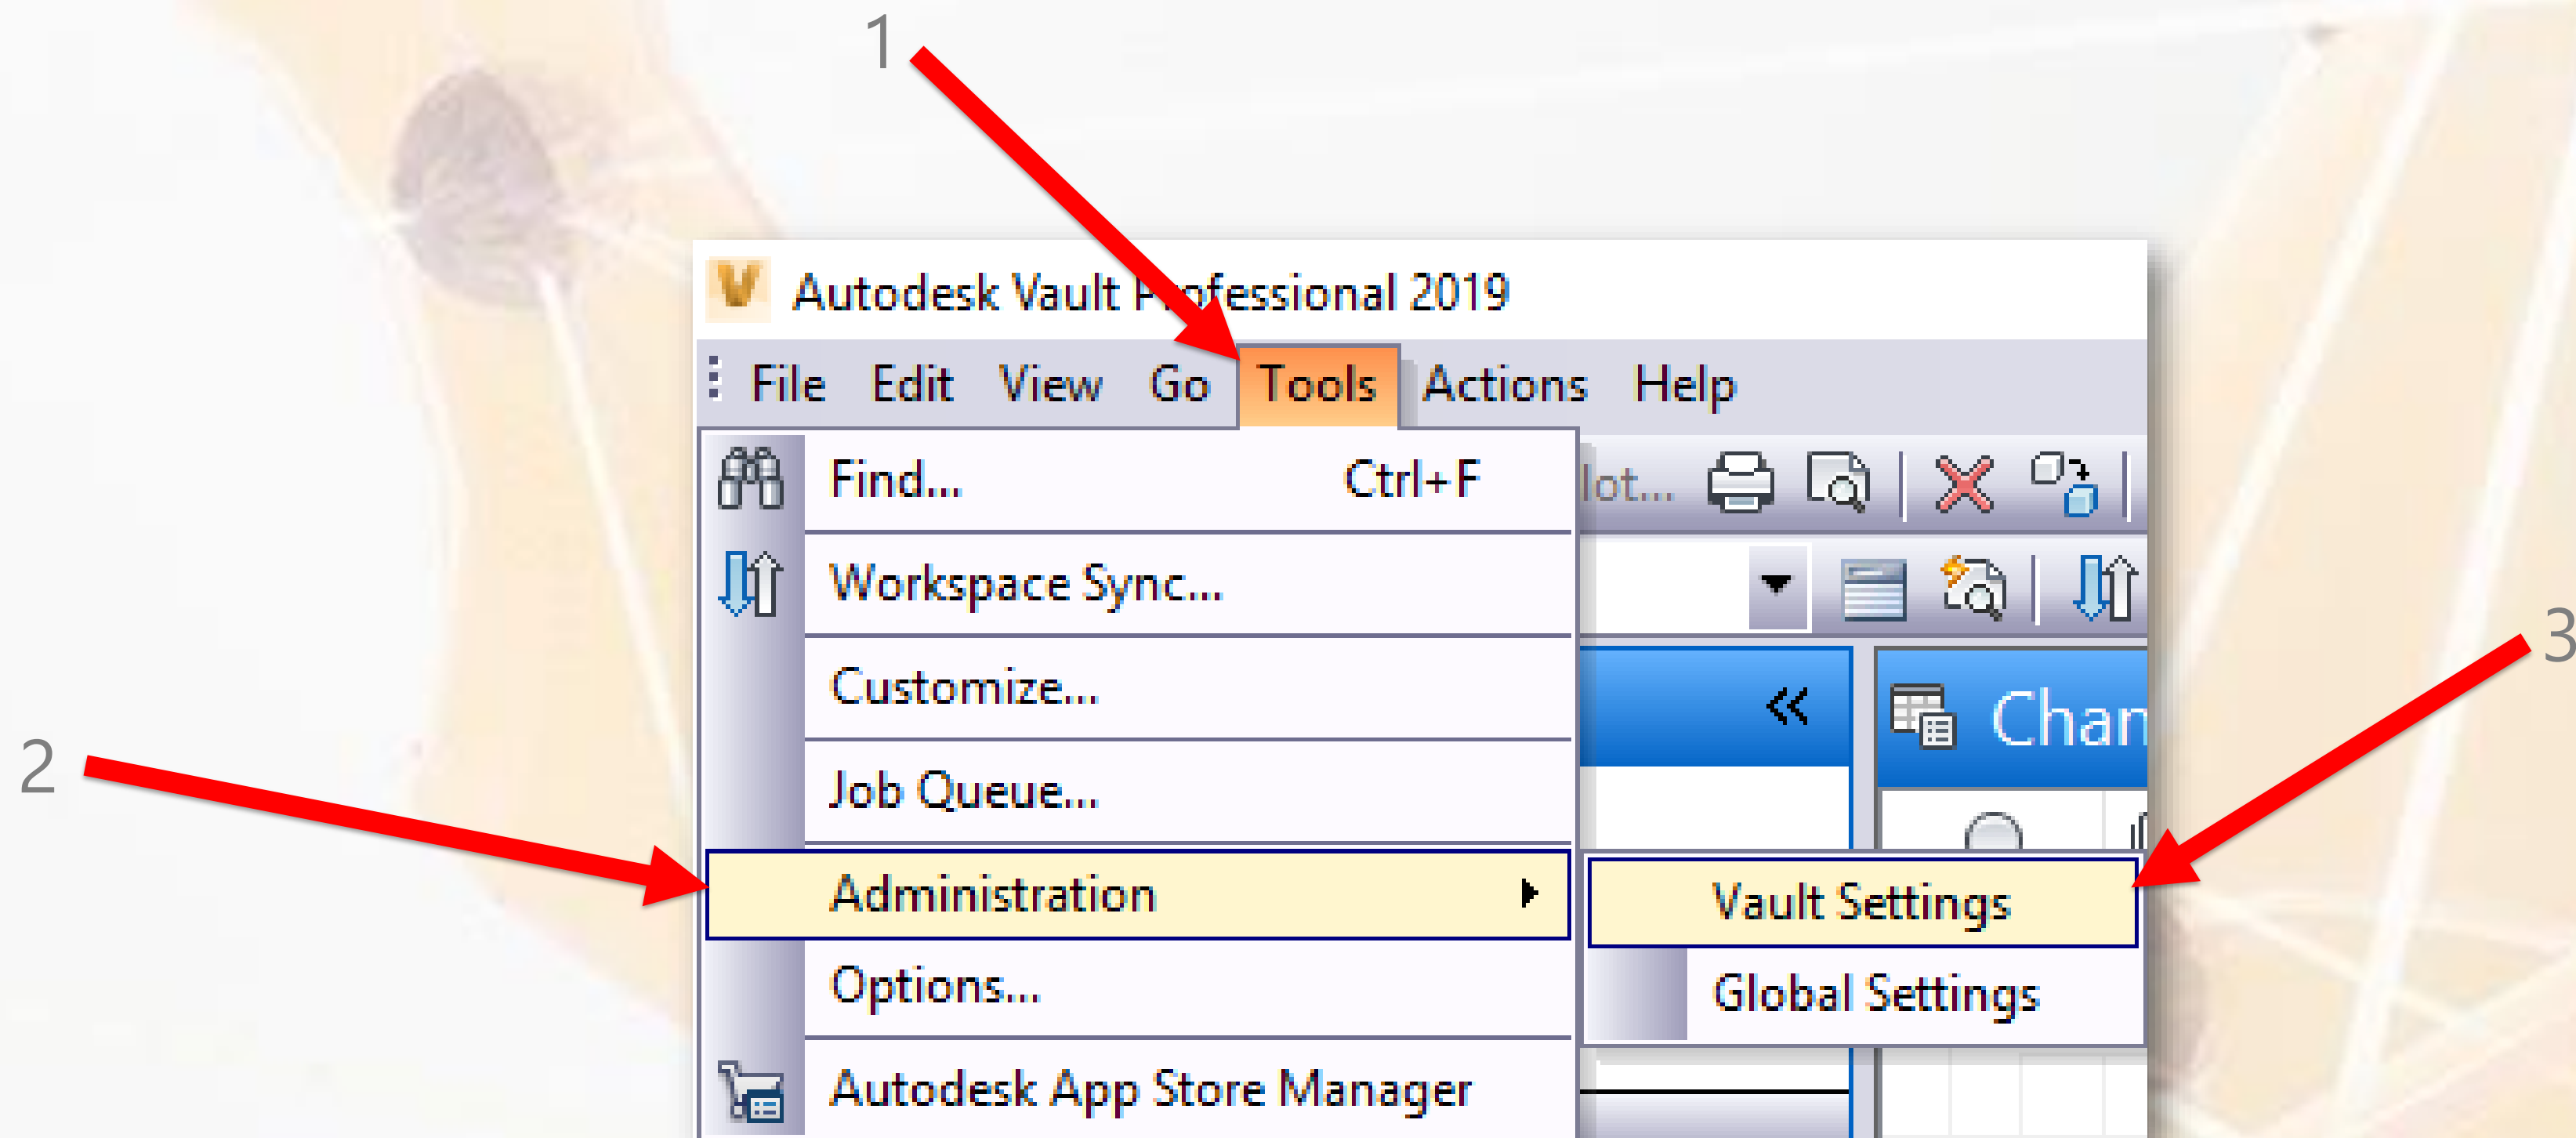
1

Autodesk Vault Professional 2019

File Edit View Go Tools Actions Help

Find... Ctrl+F

Workspace Sync...

Customize...

Job Queue...

Administration

Options...

Autodesk App Store Manager

lot...

Chan

2

3

Vault Settings

Global Settings